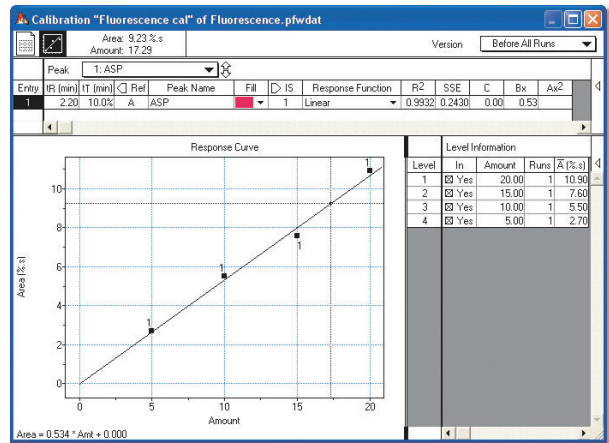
Calibration "Fluorescence cat" of Fluorescence.pfwdat

Area: 9.23 %.s
Amount: 17.29

Version Before All Runs

Peak 1: ASP

| Entry | tR (min) | IT (min) | Ref | Peak Name | Fill | IS | Response Function | R2 | SSE | C | Bx | Ax2 |
|---|---|---|---|---|---|---|---|---|---|---|---|---|
| 1 | 2.20 | 10.0% | A | ASP | | 1 | Linear | 0.9932 | 0.2430 | 0.00 | 0.53 | |

Response Curve

Area (%.s)

0 2 4 6 8 10

0 5 10 15 20

Amount

1 1 1 1

Area = 0.534 * Amt + 0.000

Level Information

| Level | In | Amount | Runs | $\overline{A}$ (%.s) |
|---|---|---|---|---|
| 1 | ☒ Yes | 20.00 | 1 | 10.90 |
| 2 | ☒ Yes | 15.00 | 1 | 7.60 |
| 3 | ☒ Yes | 10.00 | 1 | 5.50 |
| 4 | ☒ Yes | 5.00 | 1 | 2.70 |